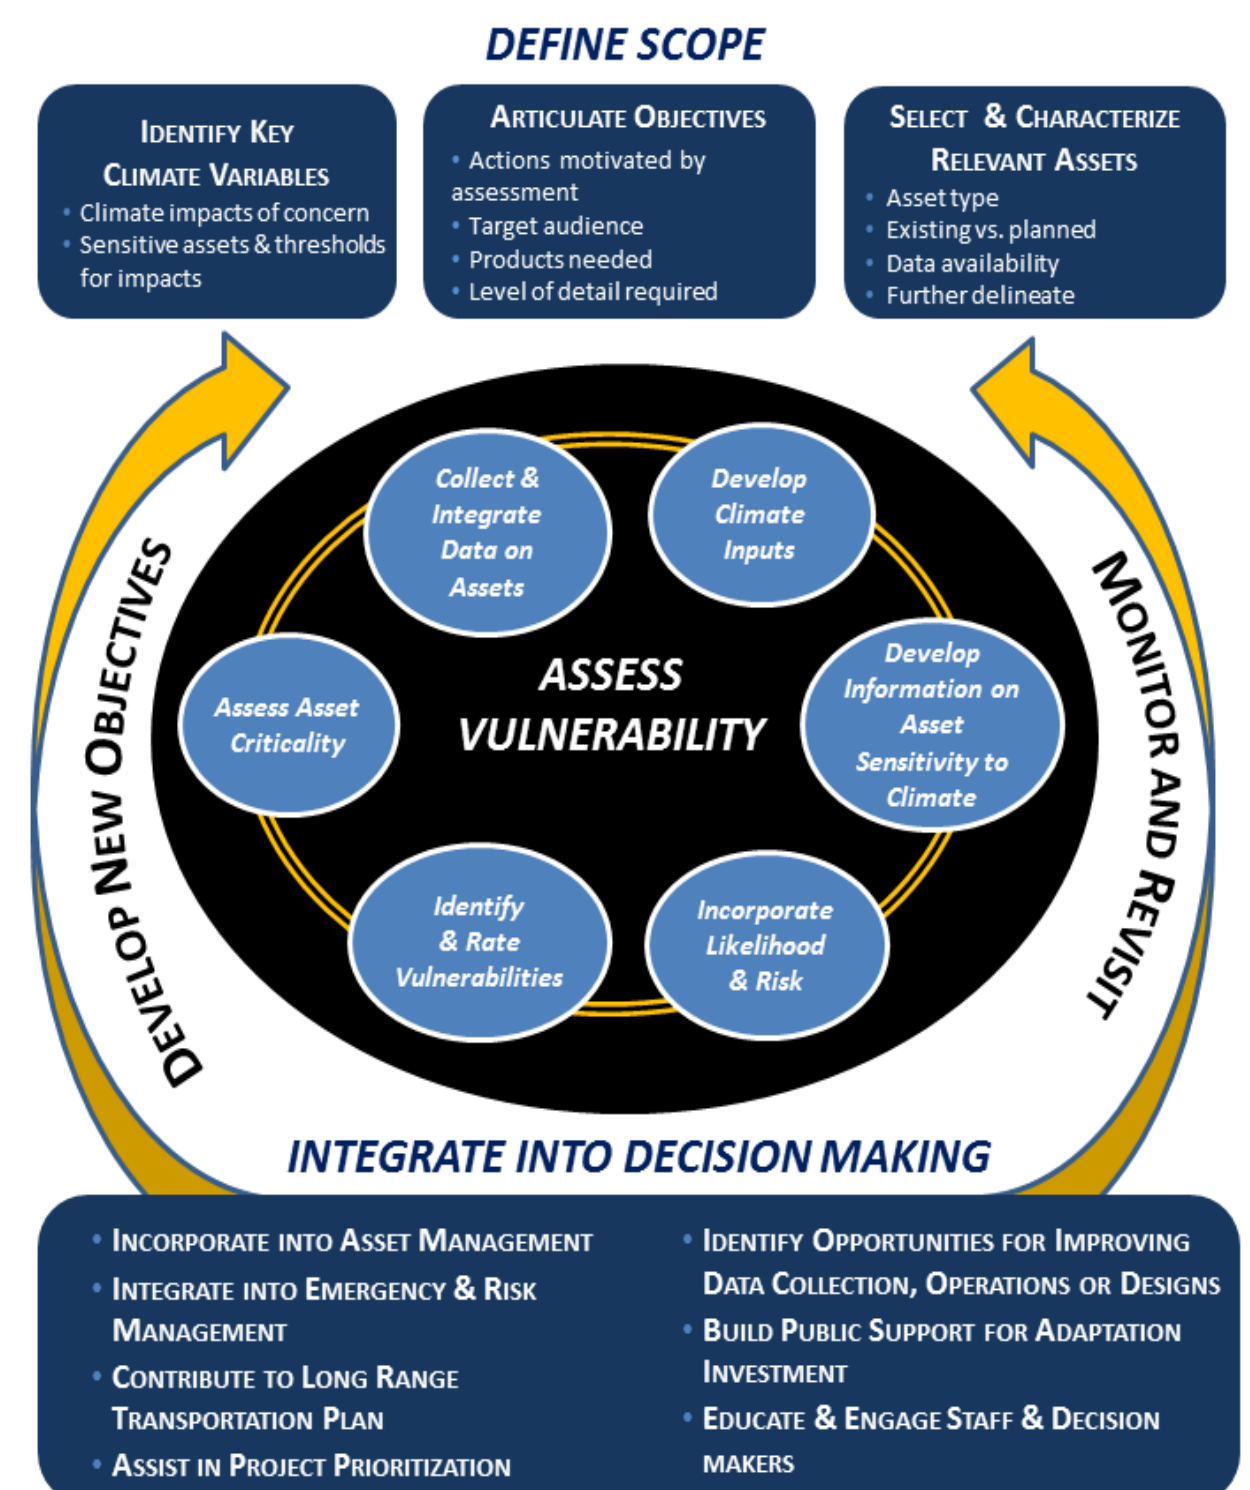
DEFINE SCOPE

Identify Key Climate Variables
• Climate impacts of concern
• Sensitive assets & thresholds for impacts

Articulate Objectives
• Actions motivated by assessment
• Target audience
• Products needed
• Level of detail required

Select & Characterize Relevant Assets
• Asset type
• Existing vs. planned
• Data availability
• Further delineate

Develop New Objectives

Monitor and Revisit

Collect & Integrate Data on Assets

Develop Climate Inputs

Assess Asset Criticality

ASSESS VULNERABILITY

Develop Information on Asset Sensitivity to Climate

Identify & Rate Vulnerabilities

Incorporate Likelihood & Risk

INTEGRATE INTO DECISION MAKING

• Incorporate into Asset Management
• Integrate into Emergency & Risk Management
• Contribute to Long Range Transportation Plan
• Assist in Project Prioritization

• Identify Opportunities for Improving Data Collection, Operations or Designs
• Build Public Support for Adaptation Investment
• Educate & Engage Staff & Decision makers